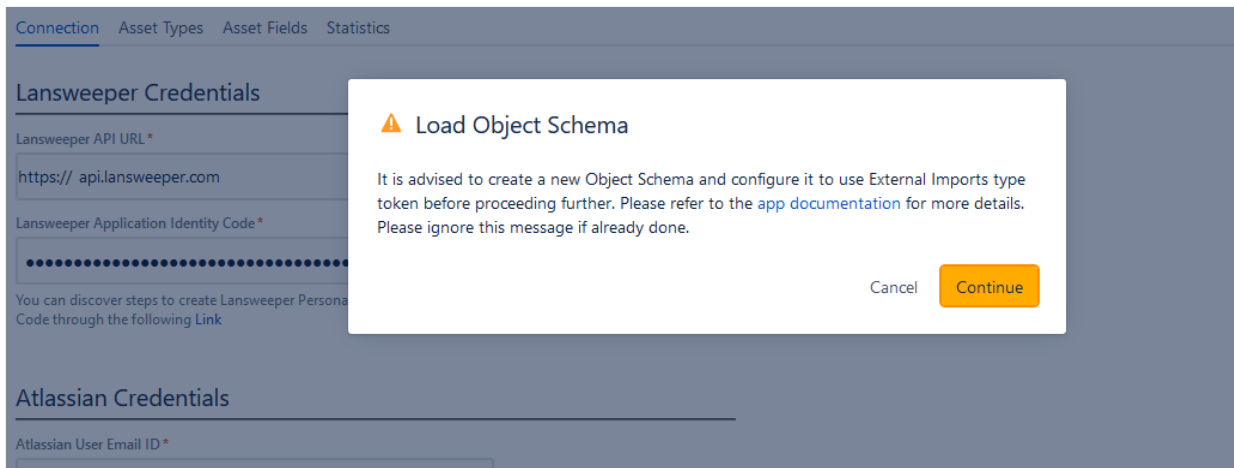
Connection Asset Types Asset Fields Statistics

Lansweeper Credentials

Lansweeper API URL *

https:// api.lansweeper.com

Lansweeper Application Identity Code *

••••••••••••••••••••••••••••••••••••

You can discover steps to create Lansweeper Persona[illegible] Code through the following Link

Atlassian Credentials

Atlassian User Email ID *

Load Object Schema

It is advised to create a new Object Schema and configure it to use External Imports type token before proceeding further. Please refer to the app documentation for more details. Please ignore this message if already done.

Cancel Continue